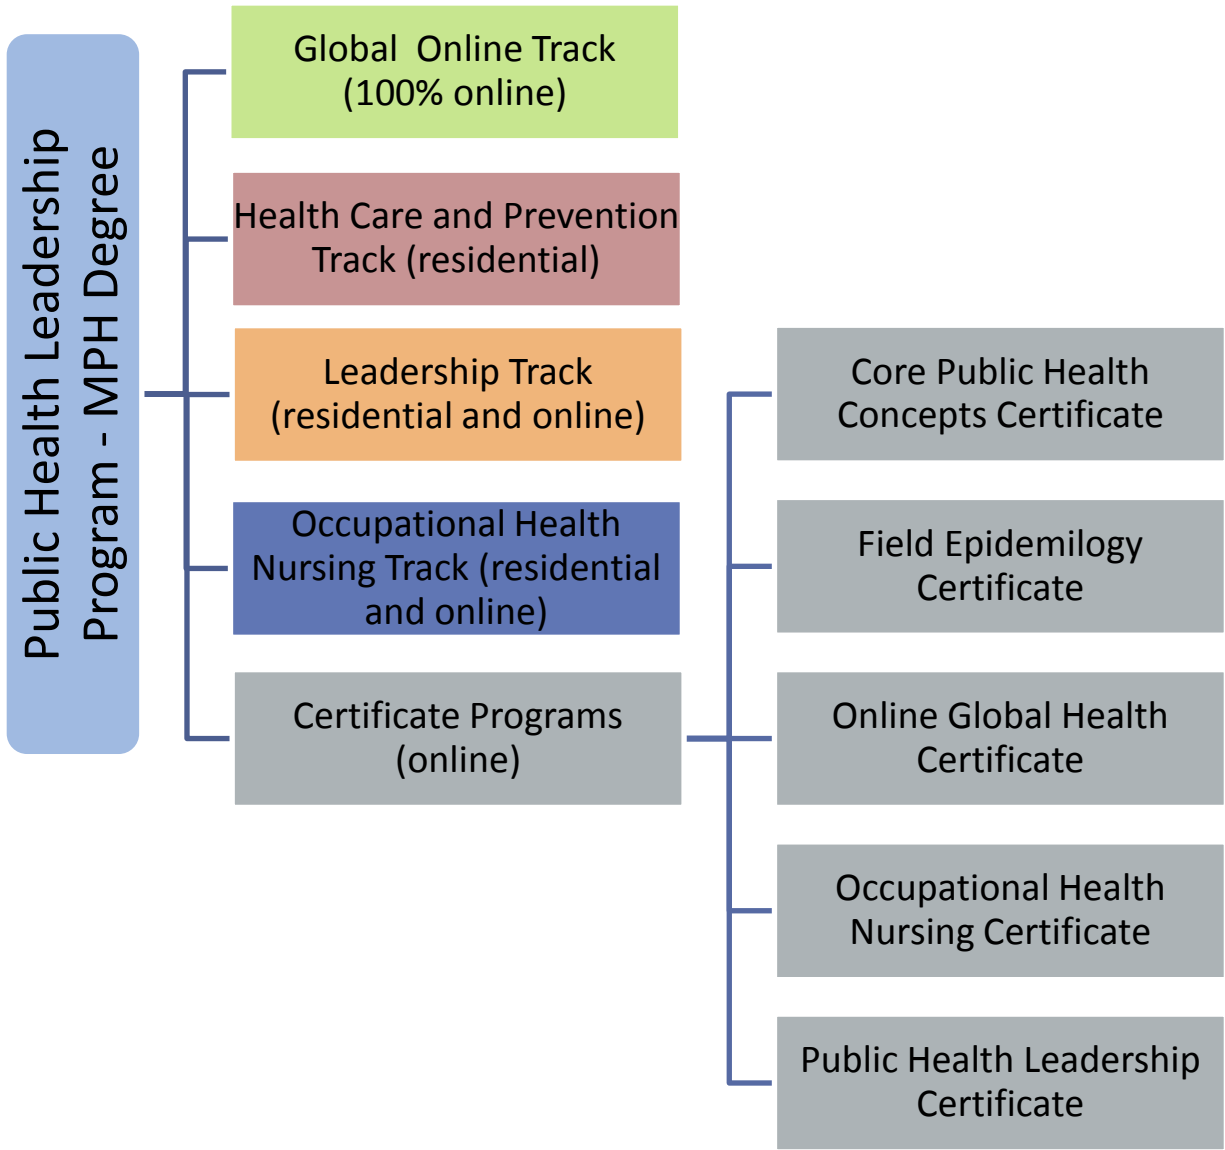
Public Health Leadership Program - MPH Degree

Global Online Track (100% online)

Health Care and Prevention Track (residential)

Leadership Track (residential and online)

Occupational Health Nursing Track (residential and online)

Certificate Programs (online)

Core Public Health Concepts Certificate

Field Epidemilogy Certificate

Online Global Health Certificate

Occupational Health Nursing Certificate

Public Health Leadership Certificate